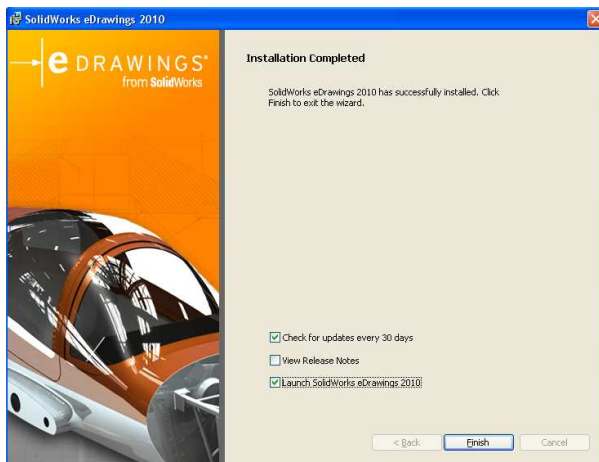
SolidWorks eDrawings 2010

eDRAWINGS®
from SolidWorks

Installation Completed

SolidWorks eDrawings 2010 has successfully installed. Click Finish to exit the wizard.

Check for updates every 30 days

View Release Notes

Launch SolidWorks eDrawings 2010

< Back

Finish

Cancel